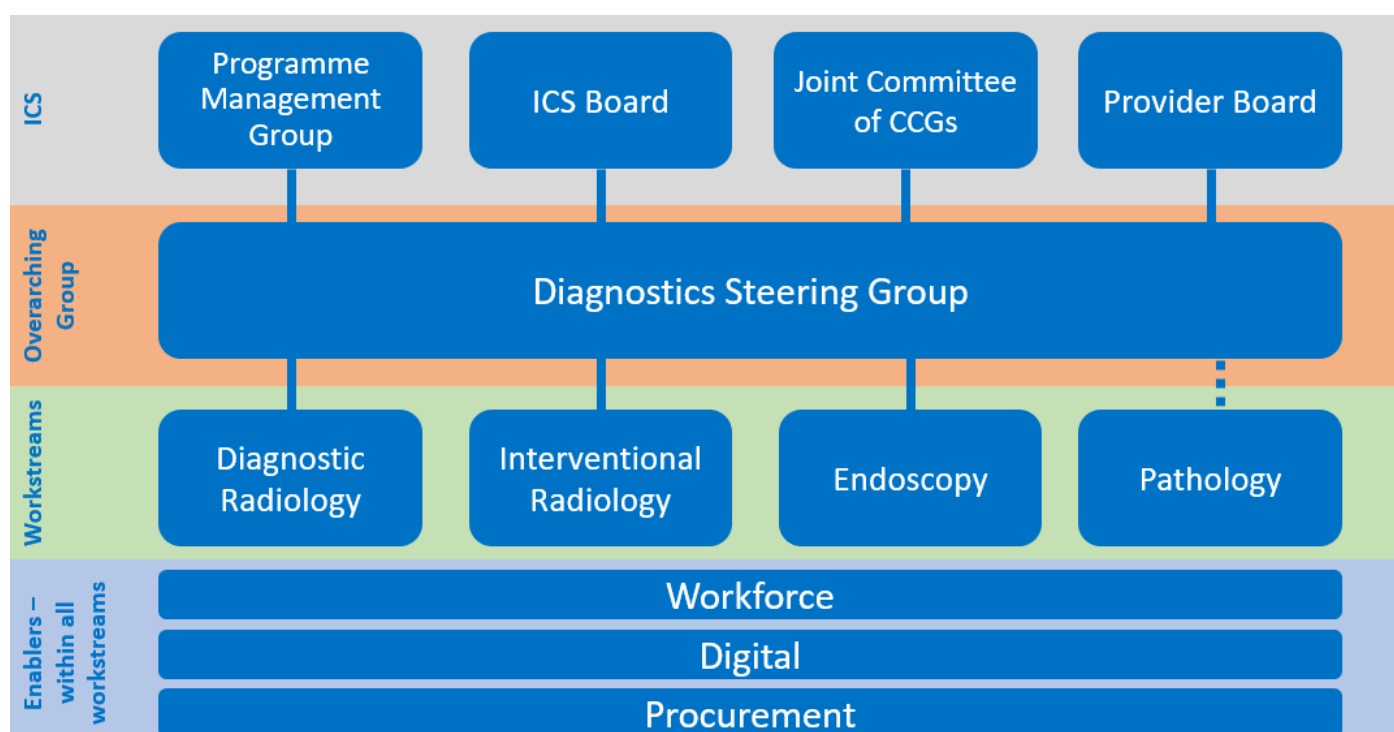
ICS

Programme Management Group

ICS Board

Joint Committee of CCGs

Provider Board

Overarching Group

Diagnostics Steering Group

Workstreams

Diagnostic Radiology

Interventional Radiology

Endoscopy

Pathology

Enablers – within all workstreams

Workforce

Digital

Procurement